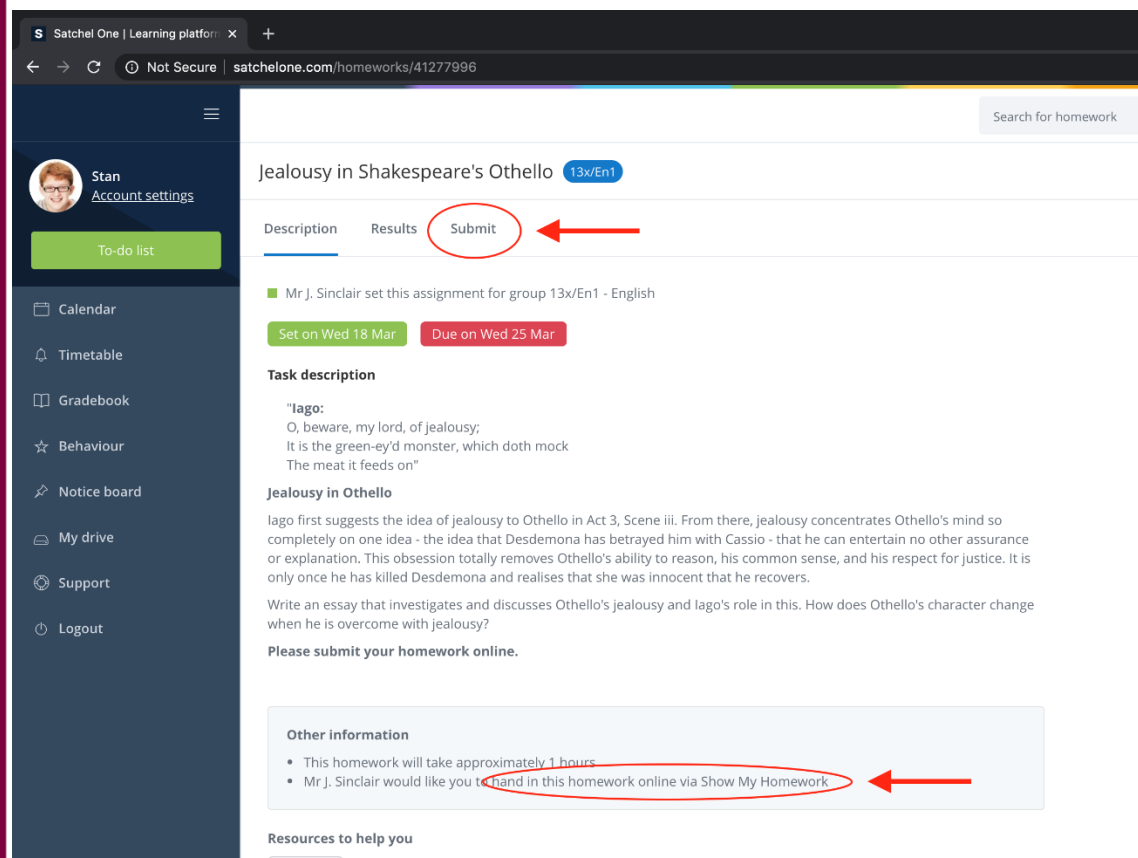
Satchel One | Learning platform ×

Not Secure | satchelone.com/homeworks/41277996

Search for homework

Stan
Account settings

To-do list

Calendar

Timetable

Gradebook

Behaviour

Notice board

My drive

Support

Logout

Jealousy in Shakespeare's Othello 13x/En1

Description Results Submit

Mr J. Sinclair set this assignment for group 13x/En1 - English

Set on Wed 18 Mar Due on Wed 25 Mar

Task description

"Iago:
O, beware, my lord, of jealousy;
It is the green-ey'd monster, which doth mock
The meat it feeds on"

Jealousy in Othello

Iago first suggests the idea of jealousy to Othello in Act 3, Scene iii. From there, jealousy concentrates Othello's mind so completely on one idea - the idea that Desdemona has betrayed him with Cassio - that he can entertain no other assurance or explanation. This obsession totally removes Othello's ability to reason, his common sense, and his respect for justice. It is only once he has killed Desdemona and realises that she was innocent that he recovers.

Write an essay that investigates and discusses Othello's jealousy and Iago's role in this. How does Othello's character change when he is overcome with jealousy?

Please submit your homework online.

Other information

• This homework will take approximately 1 hours
• Mr J. Sinclair would like you to hand in this homework online via Show My Homework

Resources to help you